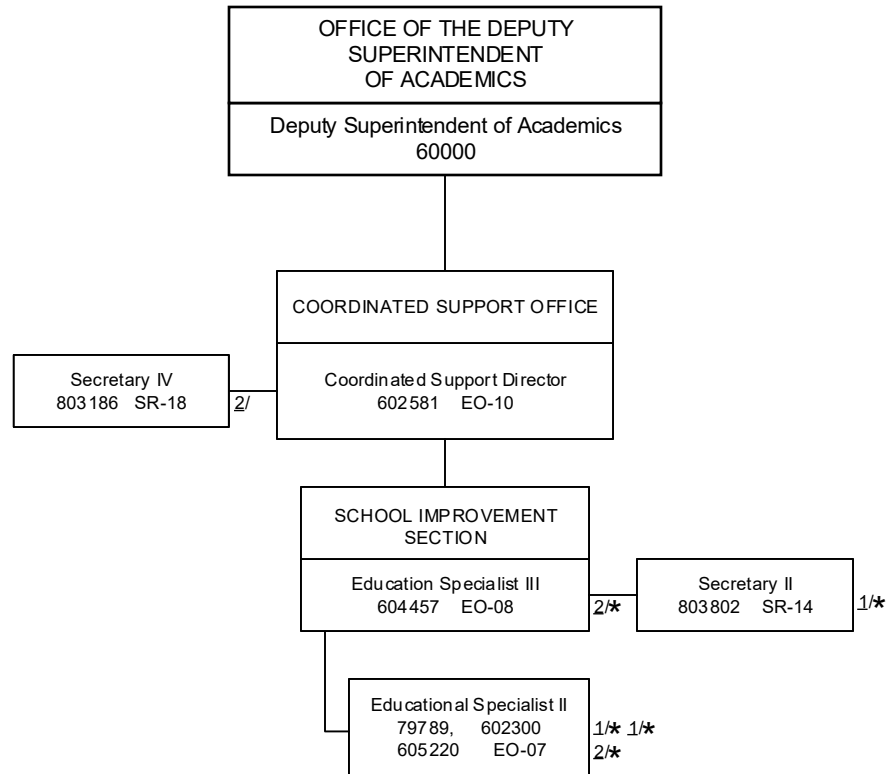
OFFICE OF THE DEPUTY SUPERINTENDENT OF ACADEMICS

Deputy Superintendent of Academics
60000

COORDINATED SUPPORT OFFICE

Secretary IV
803186 SR-18

2/

Coordinated Support Director
602581 EO-10

SCHOOL IMPROVEMENT SECTION

Education Specialist III
604457 EO-08

2/*

Secretary II
803802 SR-14

1/*

Educational Specialist II
79789, 602300
605220 EO-07

1/* 1/*
2/*